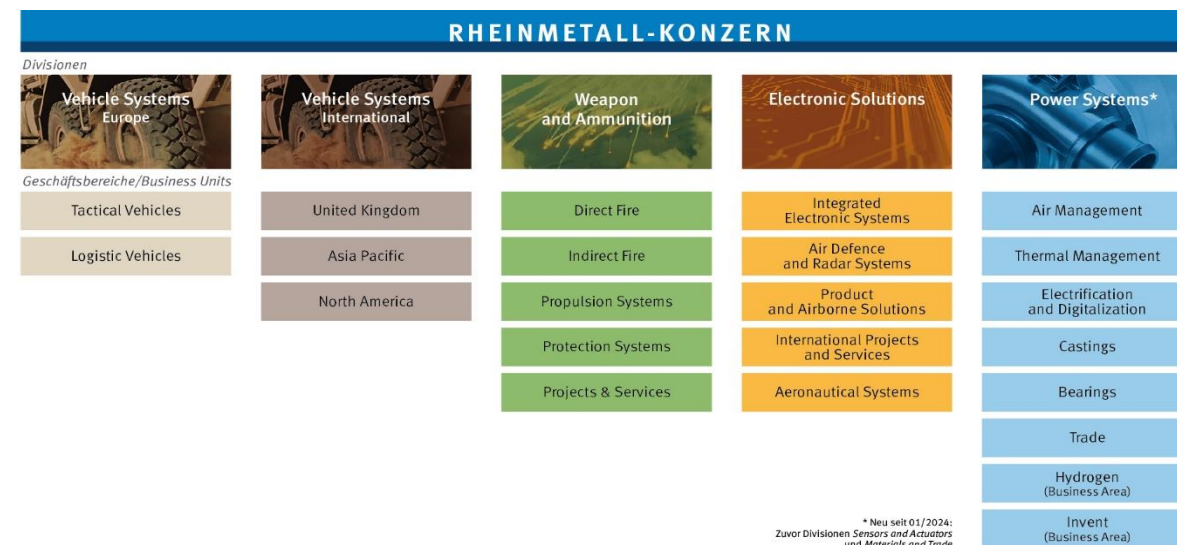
RHEINMETALL-KONZERN

Divisionen

| Vehicle Systems Europe | Vehicle Systems International | Weapon and Ammunition | Electronic Solutions | Power Systems* |
|---|---|---|---|---|

Geschäftsbereiche/Business Units

| Vehicle Systems Europe | Vehicle Systems International | Weapon and Ammunition | Electronic Solutions | Power Systems* |
|---|---|---|---|---|
| Tactical Vehicles | United Kingdom | Direct Fire | Integrated Electronic Systems | Air Management |
| Logistic Vehicles | Asia Pacific | Indirect Fire | Air Defence and Radar Systems | Thermal Management |
| | North America | Propulsion Systems | Product and Airborne Solutions | Electrification and Digitalization |
| | | Protection Systems | International Projects and Services | Castings |
| | | Projects & Services | Aeronautical Systems | Bearings |
| | | | | Trade |
| | | | | Hydrogen (Business Area) |
| | | | | Invent (Business Area) |

* Neu seit 01/2024: Zuvor Divisionen Sensors and Actuators und Materials and Trade